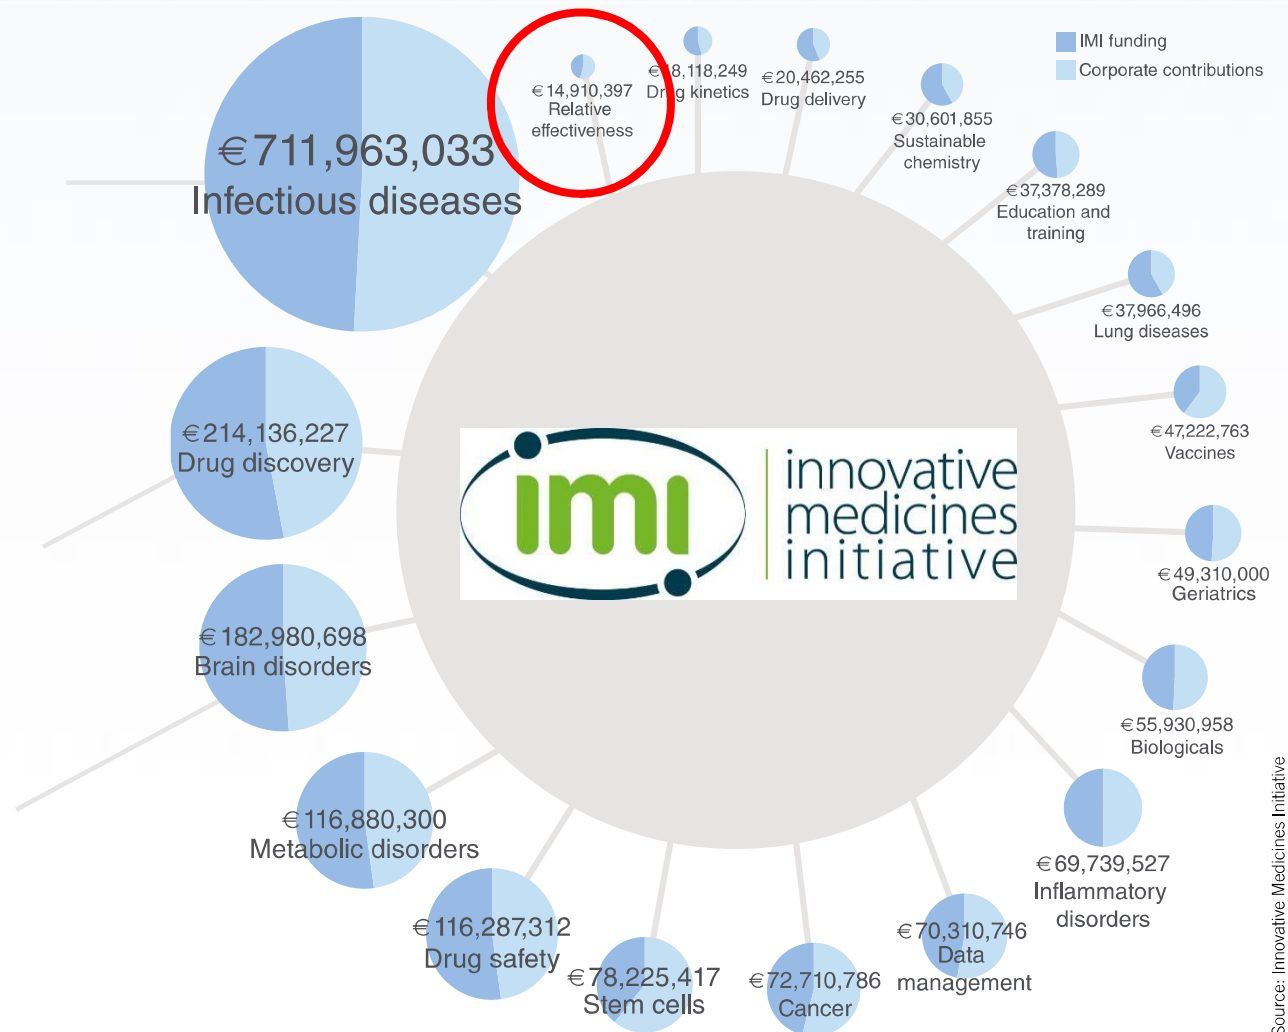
IMI funding
Corporate contributions

€711,963,033
Infectious diseases

€14,910,397
Relative effectiveness

€18,118,249
Drug kinetics

€20,462,255
Drug delivery

€30,601,855
Sustainable chemistry

€37,378,289
Education and training

€37,966,496
Lung diseases

€47,222,763
Vaccines

€49,310,000
Geriatrics

€55,930,958
Biologicals

€69,739,527
Inflammatory disorders

€70,310,746
Data management

€72,710,786
Cancer

€78,225,417
Stem cells

€116,287,312
Drug safety

€116,880,300
Metabolic disorders

€182,980,698
Brain disorders

€214,136,227
Drug discovery

imi
innovative medicines initiative

Source: Innovative Medicines Initiative